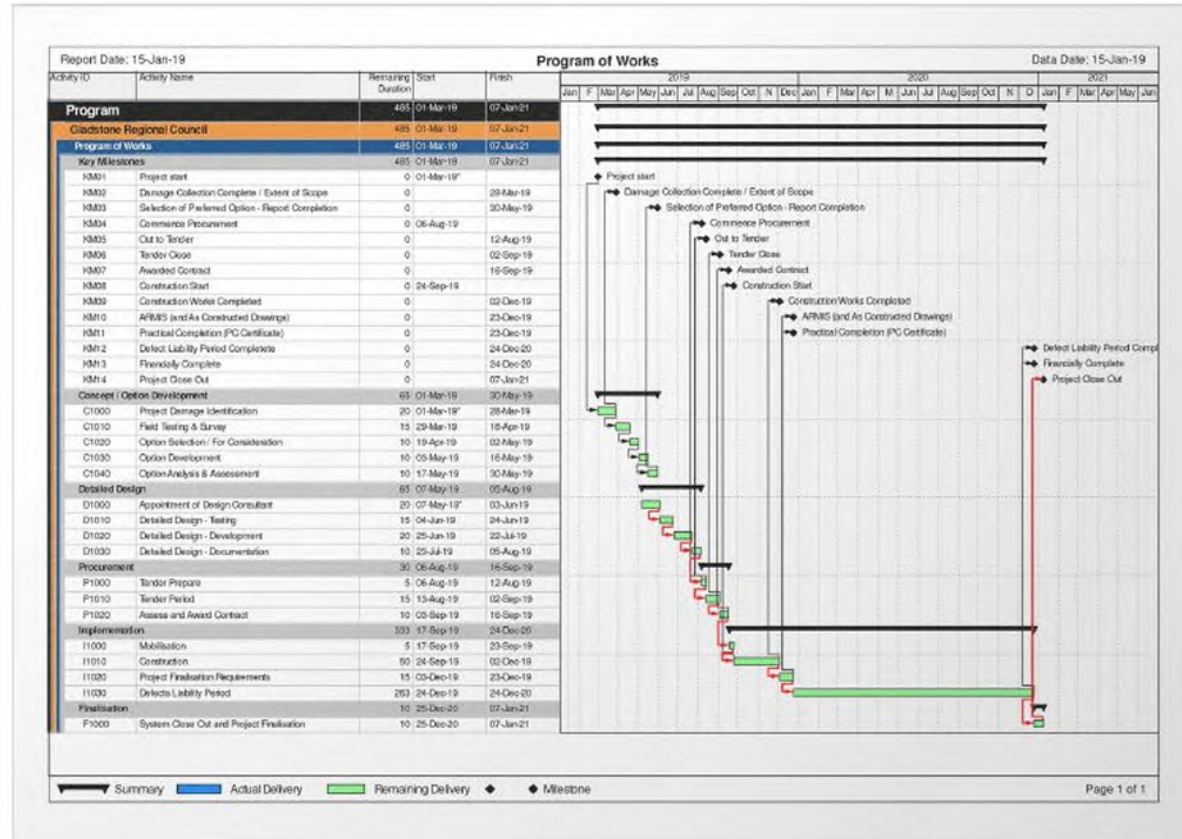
Report Date: 15-Jan-19

Program of Works

Data Date: 15-Jan-19

| Activity ID | Activity Name | Remaining Duration | Start | Finish |
|---|---|---|---|---|
| Program | | 485 | 01-Mar-19 | 07-Jan-21 |
| Gladstone Regional Council | | 485 | 01-Mar-19 | 07-Jan-21 |
| Program of Works | | 485 | 01-Mar-19 | 07-Jan-21 |
| Key Milestones | | 485 | 01-Mar-19 | 07-Jan-21 |
| KM01 | Project start | 0 | 01-Mar-19* | |
| KM02 | Damage Collection Complete / Extent of Scope | 0 | | 28-Mar-19 |
| KM03 | Selection of Preferred Option - Report Completion | 0 | | 30-May-19 |
| KM04 | Commence Procurement | 0 | 06-Aug-19 | |
| KM05 | Out to Tender | 0 | | 12-Aug-19 |
| KM06 | Tender Close | 0 | | 02-Sep-19 |
| KM07 | Awarded Contract | 0 | | 16-Sep-19 |
| KM08 | Construction Start | 0 | 24-Sep-19 | |
| KM09 | Construction Works Completed | 0 | | 02-Dec-19 |
| KM10 | ARMIS (and As Constructed Drawings) | 0 | | 23-Dec-19 |
| KM11 | Practical Completion (PC Certificate) | 0 | | 23-Dec-19 |
| KM12 | Defect Liability Period Complete | 0 | | 24-Dec-20 |
| KM13 | Financially Complete | 0 | | 24-Dec-20 |
| KM14 | Project Close Out | 0 | | 07-Jan-21 |
| Concept / Option Development | | 65 | 01-Mar-19 | 30-May-19 |
| C1000 | Project Damage Identification | 20 | 01-Mar-19* | 28-Mar-19 |
| C1010 | Field Testing & Survey | 15 | 29-Mar-19 | 18-Apr-19 |
| C1020 | Option Selection / For Consideration | 10 | 19-Apr-19 | 02-May-19 |
| C1030 | Option Development | 10 | 03-May-19 | 16-May-19 |
| C1040 | Option Analysis & Assessment | 10 | 17-May-19 | 30-May-19 |
| Detailed Design | | 65 | 07-May-19 | 05-Aug-19 |
| D1000 | Appointment of Design Consultant | 20 | 07-May-19* | 03-Jun-19 |
| D1010 | Detailed Design - Testing | 15 | 04-Jun-19 | 24-Jun-19 |
| D1020 | Detailed Design - Development | 20 | 25-Jun-19 | 22-Jul-19 |
| D1030 | Detailed Design - Documentation | 10 | 23-Jul-19 | 05-Aug-19 |
| Procurement | | 30 | 06-Aug-19 | 16-Sep-19 |
| P1000 | Tender Prepare | 5 | 06-Aug-19 | 12-Aug-19 |
| P1010 | Tender Period | 15 | 13-Aug-19 | 02-Sep-19 |
| P1020 | Assess and Award Contract | 10 | 03-Sep-19 | 16-Sep-19 |
| Implementation | | 333 | 17-Sep-19 | 24-Dec-20 |
| I1000 | Mobilisation | 5 | 17-Sep-19 | 23-Sep-19 |
| I1010 | Construction | 50 | 24-Sep-19 | 02-Dec-19 |
| I1020 | Project Finalisation Requirements | 15 | 03-Dec-19 | 23-Dec-19 |
| I1030 | Defects Liability Period | 263 | 24-Dec-19 | 24-Dec-20 |
| Finalisation | | 10 | 25-Dec-20 | 07-Jan-21 |
| F1000 | System Close Out and Project Finalisation | 10 | 25-Dec-20 | 07-Jan-21 |

2019 Jan F Mar Apr May Jun Jul Aug Sep Oct N Dec
2020 Jan F Mar Apr M Jun Jul Aug Sep Oct N D
2021 Jan F Mar Apr May Jun

Project start
Damage Collection Complete / Extent of Scope
Selection of Preferred Option - Report Completion
Commence Procurement
Out to Tender
Tender Close
Awarded Contract
Construction Start
Construction Works Completed
ARMIS (and As Constructed Drawings)
Practical Completion (PC Certificate)
Defect Liability Period Compl
Financially Complete
Project Close Out

Summary Actual Delivery Remaining Delivery ◆ Milestone

Page 1 of 1